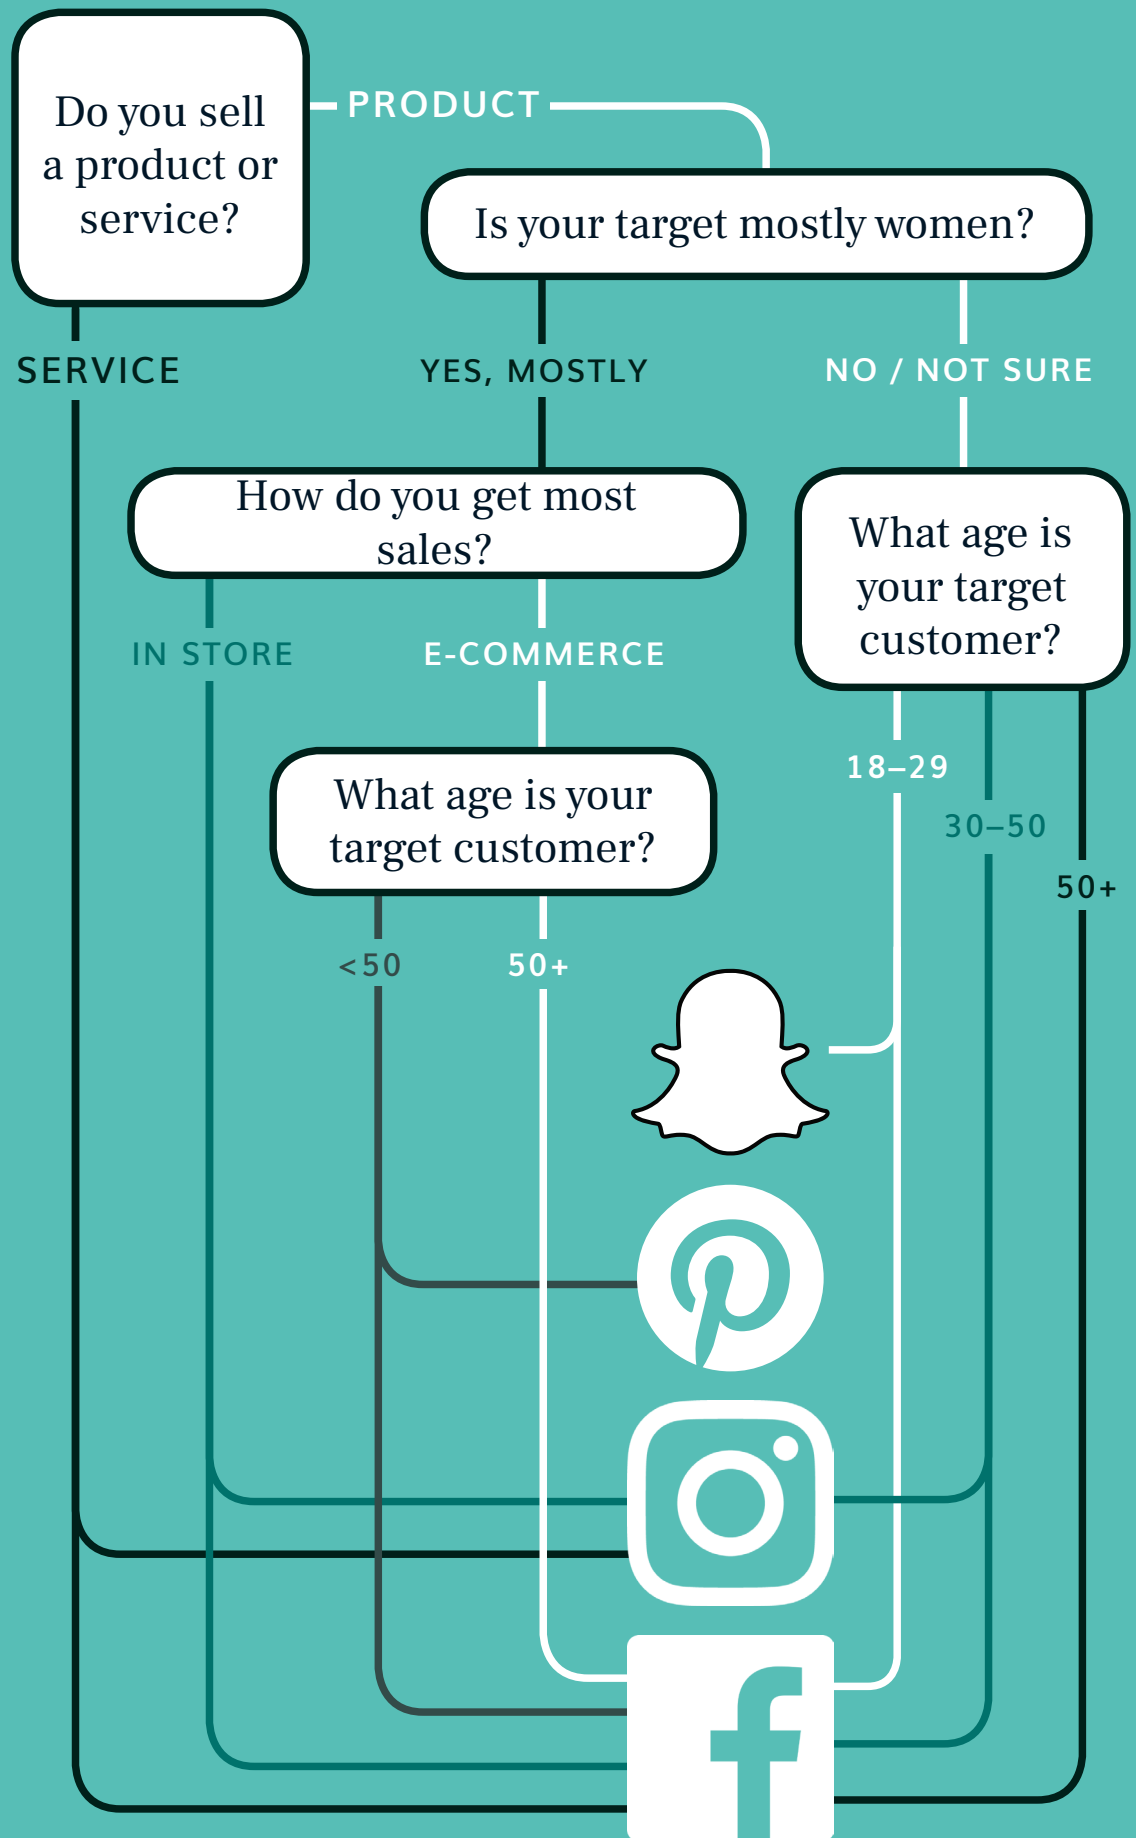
Do you sell a product or service?

PRODUCT

Is your target mostly women?

SERVICE

YES, MOSTLY

NO / NOT SURE

How do you get most sales?

What age is your target customer?

IN STORE

E-COMMERCE

What age is your target customer?

18–29

30–50

50+

<50

50+